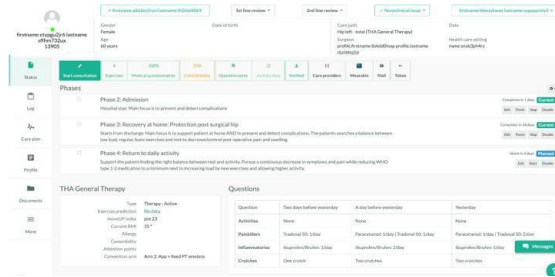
firstname-etppp.j2y6 lastname a89as732ux
13905

< firstname-a8d9eyl4cw lastname-fk3ik6k844
Set flow reviews
2nd line reviews
Nonattended issues
firstname-kbhsyhemk lastname-exaqaaeavf9z >

Gender
Female
Age
60 years

Date of birth

Care path
Hip left - total (THA General Therapy)
Surgeon
profile.firstname-6ddd3top profile.lastname-dyt6hhj5ci

Date

Health care setting
name.znzk3phkrx

Status
Log
Care plan
Profile
Documents
More

Start consultation
Exercises
Medical assessments
Contributions
Questionnaires
Activity data
Verified
Care providers
Wearable
Mail
Tokens

Phases

Phase 2: Admission
Hospital stay: Main focus is to prevent and detect complications
Completed in 1 day Current
Edit Reset Skip Disable

Phase 3: Recovery at home: Protection post surgical hip
Starts from discharge. Main focus is to support patient at home AND to prevent and detect complications. The patients exercises a balance between low body regular, foam exercises and rest to decrease/control pain operative pain and swelling.
Completed in 24 days Current
Edit Reset Skip Disable

Phase 4: Return to daily activity
Support the patient finding the right balance between rest and activity. Pursue a continuous decrease in symptoms and pain while reducing WHO type 1-2 medication to a minimum next to increasing load by new exercises and allowing higher activity.
Starts in 4 days Planned
Edit Reset Skip

THA General Therapy

Type Therapy - Active
Exercise prediction No data
Invest/Prediction post 23
Current BMI 25
Allergy
Comorbidity
Attention points
Connection pain Arm 2: App + Feed PT sessions

Questions

| Question | Two days before yesterday | A day before yesterday | Yesterday |
|---|---|---|---|
| Activities | None | None | None |
| Painkillers | Tradamol SD: 1/day | Paracetamol: 1/day | Tradamol SD: 1/day | Paracetamol: 1/day | Tradamol SD: 2/day |
| Inflammatories | Ibuprofen/Brufen: 1/day | Ibuprofen/Brufen: 1/day | Ibuprofen/Brufen: 1/day |
| Crutches | One crutch | Two crutches | Two crutches |

Messages